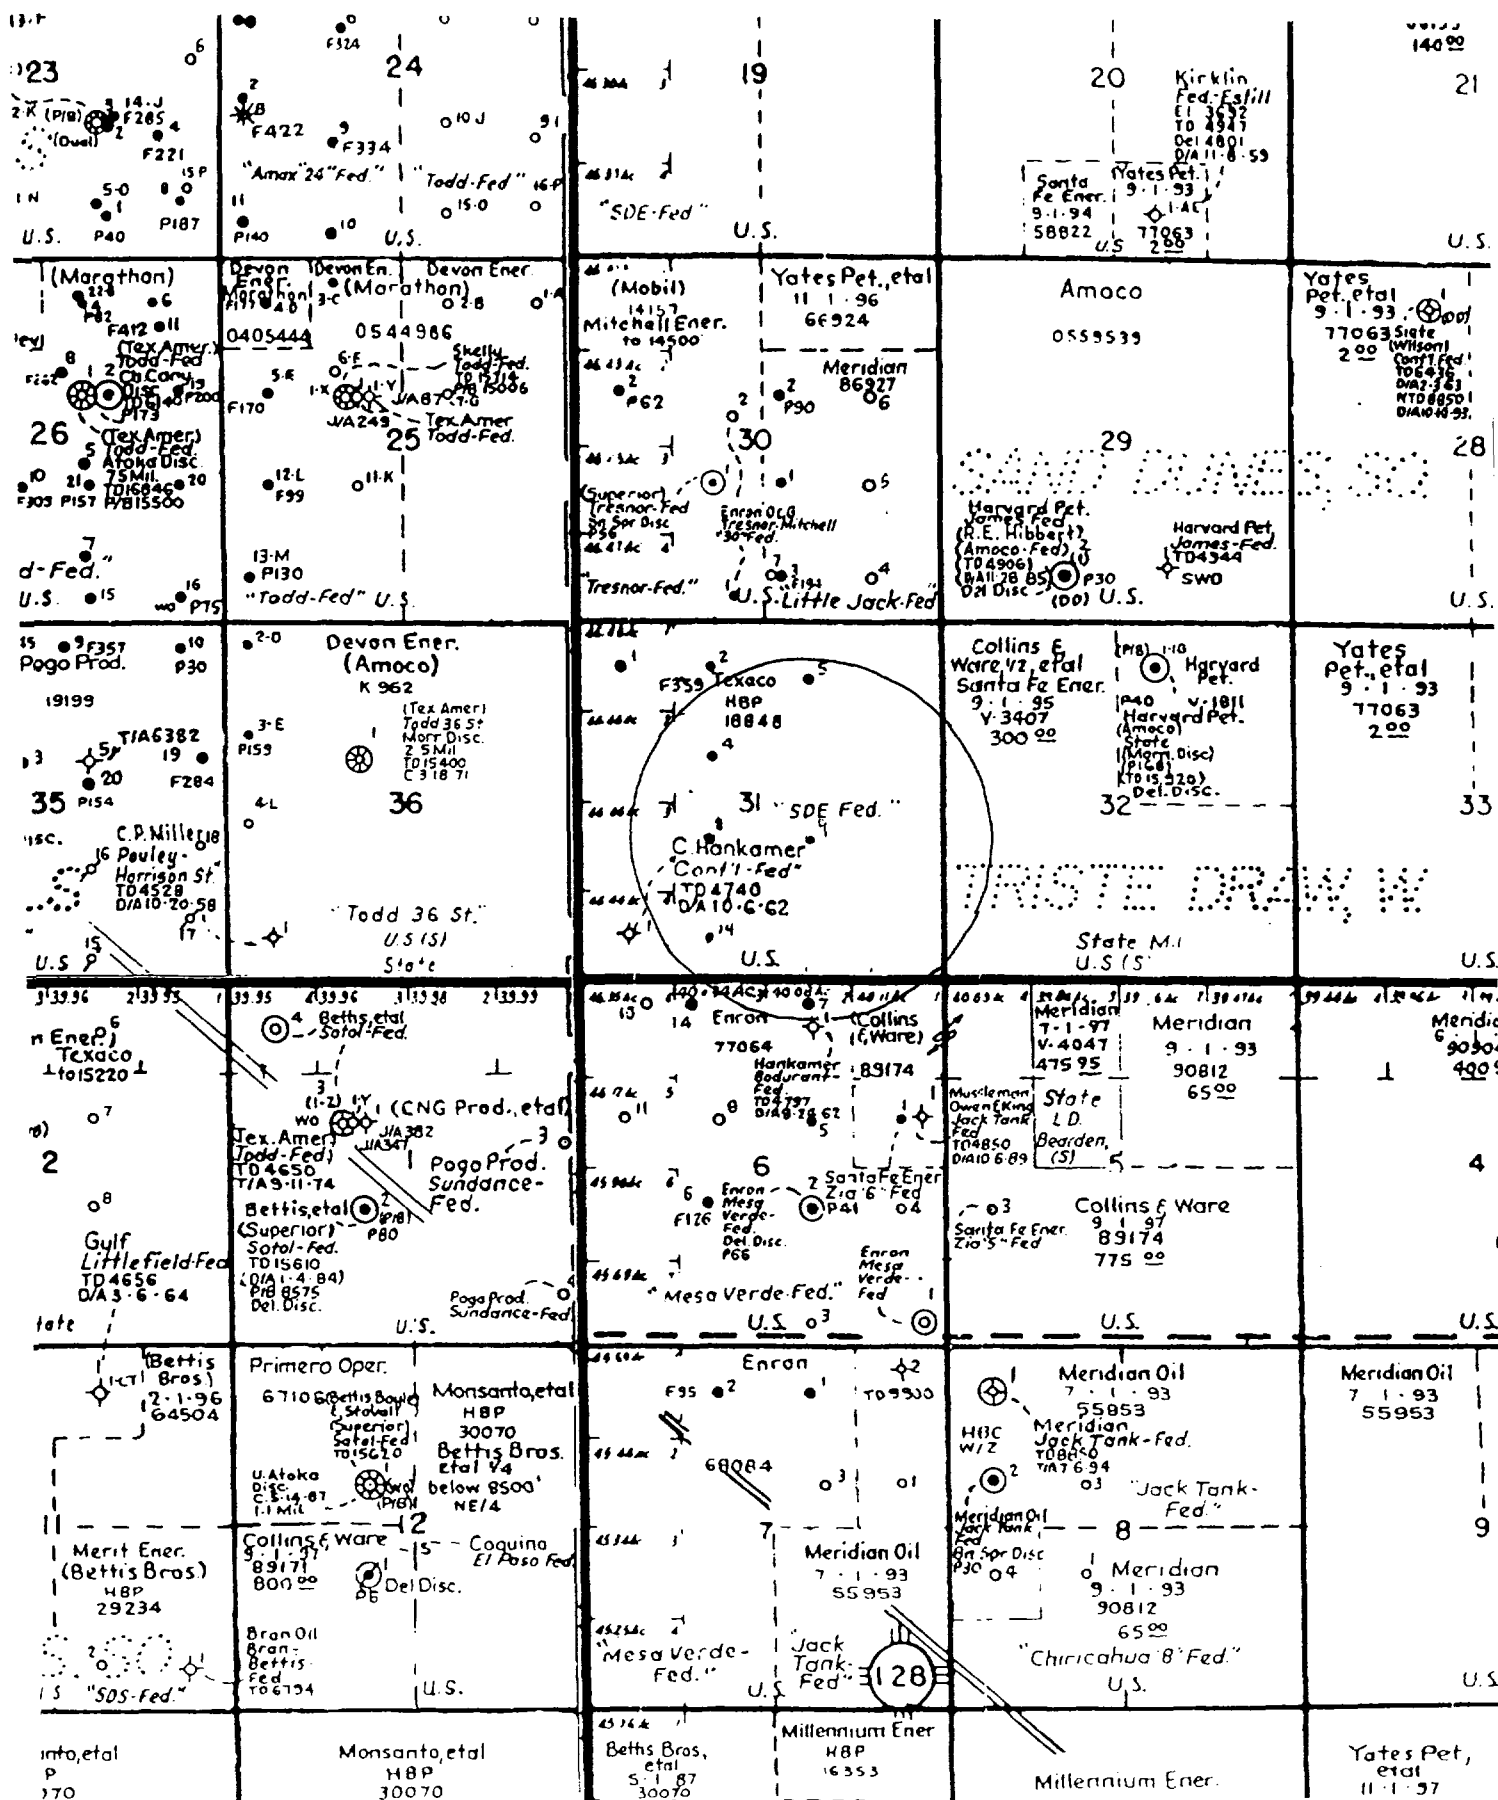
23
F324
24
19
20
Kirklin Fed. Estill
TD 4947
D/A 11-8-59
140$^{00}$
21
F285
F221
F422
F334
"Amax 24" Fed."
"Todd-Fed"
"SDE-Fed"
Santa Fe Ener.
9-1-94
58822
Yates Pet.
9-1-93
77063
2$^{00}$
U.S.
P40
P187
P140
U.S.
U.S.
U.S.
U.S.
(Marathon)
Devon Ener.
(Marathon)
Devon En.
Devon Ener.
0405444
0544986
(Mobil)
14157
Mitchell Ener.
to 14500
Yates Pet., etal
11-1-96
66924
Meridian
86927
Amoco
0559539
Yates Pet. etal
9-1-93
77063
2$^{00}$
State (Wilson)
Cont'l Fed
Tex Amer
Todd-Fed
Ch Cony Disc
P173
Skelly Todd-Fed.
TD 15714
P/B 15006
Tex Amer
Todd-Fed.
26
(Tex Amer)
Todd-Fed.
Atoka Disc.
7.5 Mil
TD 16840
P/B 15500
25
F170
F99
F412
P62
P90
30
29
28
Superior
Tresnor-Fed
Enron O&G
Tresnor-Mitchell
"30" Fed.
Harvard Pet.
James Fed
(R.E. Hibbert)
(Amoco-Fed)
TD 4906
D/A 11-28-85
Oil Disc
P30
(DO)
Harvard Pet.
James-Fed.
TD 4344
SWD
d-Fed."
P130
"Todd-Fed"
"Tresnor-Fed."
U.S. Little Jack-Fed
U.S.
U.S.
U.S.
U.S.
F357
Pogo Prod.
19199
P30
Devon Ener.
(Amoco)
K 962
(Tex Amer)
Todd 36 St.
Morr Disc.
2.5 Mil
TD 15400
C 3 18 71
F359
Texaco
HBP
18848
Collins & Ware, V2, etal
Santa Fe Ener.
9-1-95
V-3407
300$^{00}$
Harvard Pet.
P40
V-1811
Harvard Pet.
(Amoco)
State
(Morr. Disc)
(P168)
TD 15,520
Del. Disc.
Yates Pet., etal
9-1-93
77063
2$^{00}$
T/A 6382
F284
P159
35
P154
36
31
"SDE Fed."
32
33
C.P. Miller
Pauley-Harrison St.
TD 4528
D/A 10-20-58
C. Hankamer
"Cont'l-Fed"
TD 4740
D/A 10-6-62
"Todd 36 St."
U.S (S)
State
U.S.
State M.I.
U.S (S)
U.S.
U.S
Betts, etal
Sotol-Fed
Enron
77064
Collins (& Ware)
89174
Meridian
7-1-97
V-4047
475$^{95}$
Meridian
9-1-93
90812
65$^{00}$
Meridian
n Ener.
Texaco
to 15220
(CNG Prod., etal)
Hankamer
Bodurant-Fed.
TD 4797
D/A 9-28-62
Musselman Owen & King
Jack Tank Fed
TD 4850
D/A 10-6-89
State
L.D.
Bearden
(S)
Tex. Amer
(Todd-Fed)
TD 4650
T/A 9-11-74
J/A 382
J/A 347
Pogo Prod.
Sundance-Fed.
2
6
Santa Fe Ener
Zia "6" Fed
P41
5
4
Betts, etal
(Superior)
Sotol-Fed.
TD 15610
(D/A 1-4-84)
P/B 8575
Del. Disc.
P80
Enron
Mesa Verde-Fed.
Del Disc.
F126
P66
Santa Fe Ener.
Zia "5" Fed
Collins & Ware
9-1-97
89174
775$^{00}$
Gulf
Littlefield-Fed
TD 4656
D/A 3-6-64
Pogo Prod.
Sundance-Fed
"Mesa Verde-Fed."
Enron
Mesa Verde-Fed
tate
U.S.
U.S.
U.S.
U.S.
(Betts Bros)
2-1-96
64504
Primero Oper.
67106 (Betts Boyle & Stovall)
(Superior)
Sotol-Fed
TD 15620
Monsanto, etal
HBP
30070
Betts Bros.
etal V4
below 8500'
NE/4
Enron
F95
TD 9300
68084
Meridian Oil
7-1-93
55953
HBC
W/2
Meridian
Jack Tank-Fed.
TD 8650
T/A 7-6-94
Meridian Oil
7-1-93
55953
"Jack Tank-Fed."
U. Atoka Disc.
C 11-4-87
1.1 Mil
Collins & Ware
9-1-97
89171
800$^{00}$
Del Disc.
P6
2
Coquina
El Paso Fed
7
Meridian Oil
7-1-93
55953
Meridian Oil
Jack Tank Fed
Dn Spr Disc
P30
8
Meridian
9-1-93
90812
65$^{00}$
"Chiricahua '8' Fed."
9
Merit Ener.
(Betts Bros)
HBP
29234
Bran Oil
Bran-Betts-Fed
TD 6794
"SOS-Fed."
U.S.
"Mesa Verde-Fed."
"Jack Tank-Fed"
128
U.S.
U.S.
nto, etal
P
170
Monsanto, etal
HBP
30070
Betts Bros,
etal
5-1-87
30070
Millennium Ener
HBP
16353
Millennium Ener.
Yates Pet,
etal
11-1-97